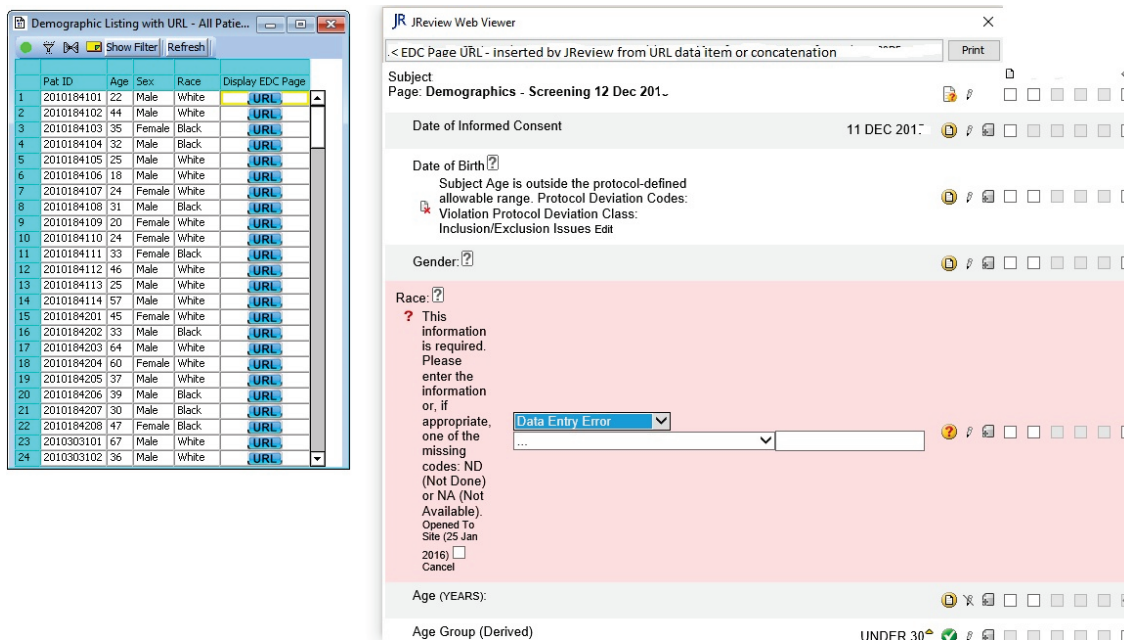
Demographic Listing with URL - All Patie...

Show Filter | Refresh

| | Pat ID | Age | Sex | Race | Display EDC Page |
|---|---|---|---|---|---|
| 1 | 2010184101 | 22 | Male | White | URL |
| 2 | 2010184102 | 44 | Male | White | URL |
| 3 | 2010184103 | 35 | Female | Black | URL |
| 4 | 2010184104 | 32 | Male | Black | URL |
| 5 | 2010184105 | 25 | Male | White | URL |
| 6 | 2010184106 | 18 | Male | White | URL |
| 7 | 2010184107 | 24 | Female | White | URL |
| 8 | 2010184108 | 31 | Male | Black | URL |
| 9 | 2010184109 | 20 | Female | White | URL |
| 10 | 2010184110 | 24 | Female | White | URL |
| 11 | 2010184111 | 33 | Female | Black | URL |
| 12 | 2010184112 | 46 | Male | White | URL |
| 13 | 2010184113 | 25 | Male | White | URL |
| 14 | 2010184114 | 57 | Male | White | URL |
| 15 | 2010184201 | 45 | Female | White | URL |
| 16 | 2010184202 | 33 | Male | Black | URL |
| 17 | 2010184203 | 64 | Male | White | URL |
| 18 | 2010184204 | 60 | Female | White | URL |
| 19 | 2010184205 | 37 | Male | White | URL |
| 20 | 2010184206 | 39 | Male | Black | URL |
| 21 | 2010184207 | 30 | Male | Black | URL |
| 22 | 2010184208 | 47 | Female | Black | URL |
| 23 | 2010303101 | 67 | Male | White | URL |
| 24 | 2010303102 | 36 | Male | White | URL |

JR JReview Web Viewer

.< EDC Page URL - inserted by JReview from URL data item or concatenation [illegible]

Print

Subject
Page: Demographics - Screening 12 Dec 201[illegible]

Date of Informed Consent 11 DEC 201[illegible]

Date of Birth ?
Subject Age is outside the protocol-defined allowable range. Protocol Deviation Codes: Violation Protocol Deviation Class: Inclusion/Exclusion Issues Edit

Gender: ?

Race: ?
? This information is required. Please enter the information or, if appropriate, one of the missing codes: ND (Not Done) or NA (Not Available). Opened To Site (25 Jan 2016) Cancel

Data Entry Error
...

Age (YEARS):

Age Group (Derived) UNDER 30